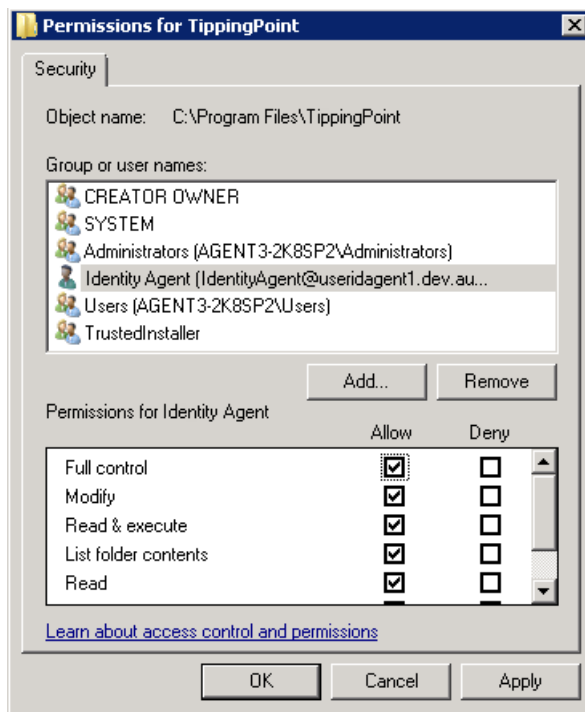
Permissions for TippingPoint

Security

Object name: C:\Program Files\TippingPoint

Group or user names:

CREATOR OWNER
SYSTEM
Administrators (AGENT3-2K8SP2\Administrators)
Identity Agent (IdentityAgent@useridagent1.dev.au...
Users (AGENT3-2K8SP2\Users)
TrustedInstaller

Add...
Remove

Permissions for Identity Agent

| | Allow | Deny |
|---|---|---|
| Full control | ☑ | ☐ |
| Modify | ☑ | ☐ |
| Read & execute | ☑ | ☐ |
| List folder contents | ☑ | ☐ |
| Read | ☑ | ☐ |

Learn about access control and permissions

OK
Cancel
Apply